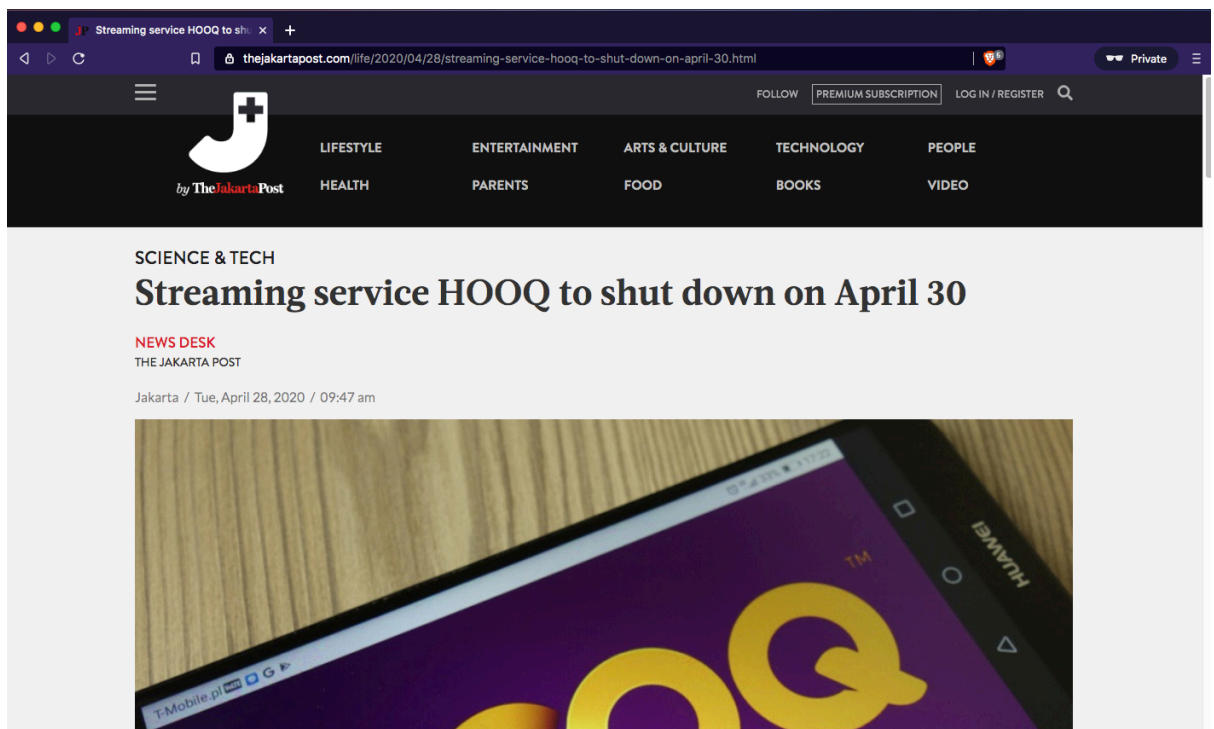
Streaming service HOOQ to shu ×
+
thejakartapost.com/life/2020/04/28/streaming-service-hooq-to-shut-down-on-april-30.html
Private

FOLLOW PREMIUM SUBSCRIPTION LOG IN / REGISTER

by TheJakartaPost
LIFESTYLE ENTERTAINMENT ARTS & CULTURE TECHNOLOGY PEOPLE
HEALTH PARENTS FOOD BOOKS VIDEO

SCIENCE & TECH
Streaming service HOOQ to shut down on April 30

NEWS DESK
THE JAKARTA POST

Jakarta / Tue, April 28, 2020 / 09:47 am

HUAWEI
TM
OQ
T-Mobile.pl